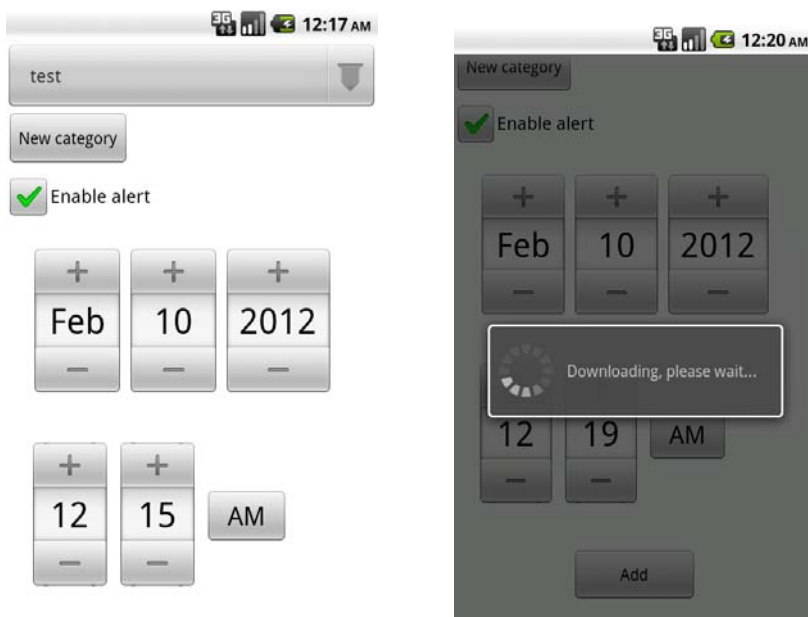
3G 12:17 AM

test

New category

Enable alert

+ + +

Feb 10 2012

− − −

+ +

12 15 AM

− −

3G 12:20 AM

New category

Enable alert

+ + +

Feb 10 2012

− − −

Downloading, please wait...

12 19 AM

− −

Add